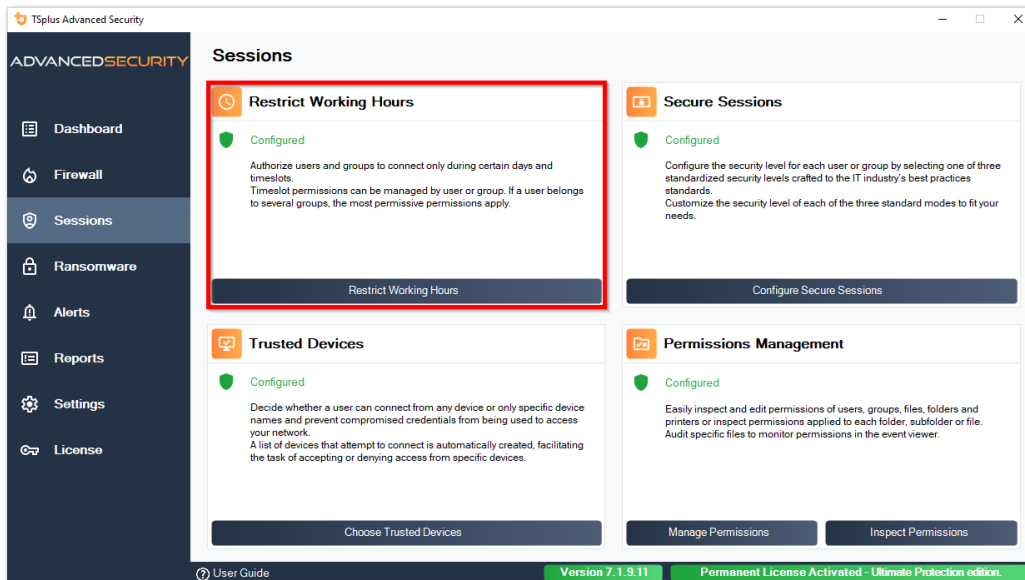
TSplus Advanced Security

ADVANCEDSECURITY

Dashboard
Firewall
Sessions
Ransomware
Alerts
Reports
Settings
License

Sessions

Restrict Working Hours

Configured

Authorize users and groups to connect only during certain days and timeslots.
Timeslot permissions can be managed by user or group. If a user belongs to several groups, the most permissive permissions apply.

Restrict Working Hours

Secure Sessions

Configured

Configure the security level for each user or group by selecting one of three standardized security levels crafted to the IT industry's best practices standards.
Customize the security level of each of the three standard modes to fit your needs.

Configure Secure Sessions

Trusted Devices

Configured

Decide whether a user can connect from any device or only specific device names and prevent compromised credentials from being used to access your network.
A list of devices that attempt to connect is automatically created, facilitating the task of accepting or denying access from specific devices.

Choose Trusted Devices

Permissions Management

Configured

Easily inspect and edit permissions of users, groups, files, folders and printers or inspect permissions applied to each folder, subfolder or file.
Audit specific files to monitor permissions in the event viewer.

Manage Permissions

Inspect Permissions

User Guide

Version 7.1.9.11

Permanent License Activated - Ultimate Protection edition.